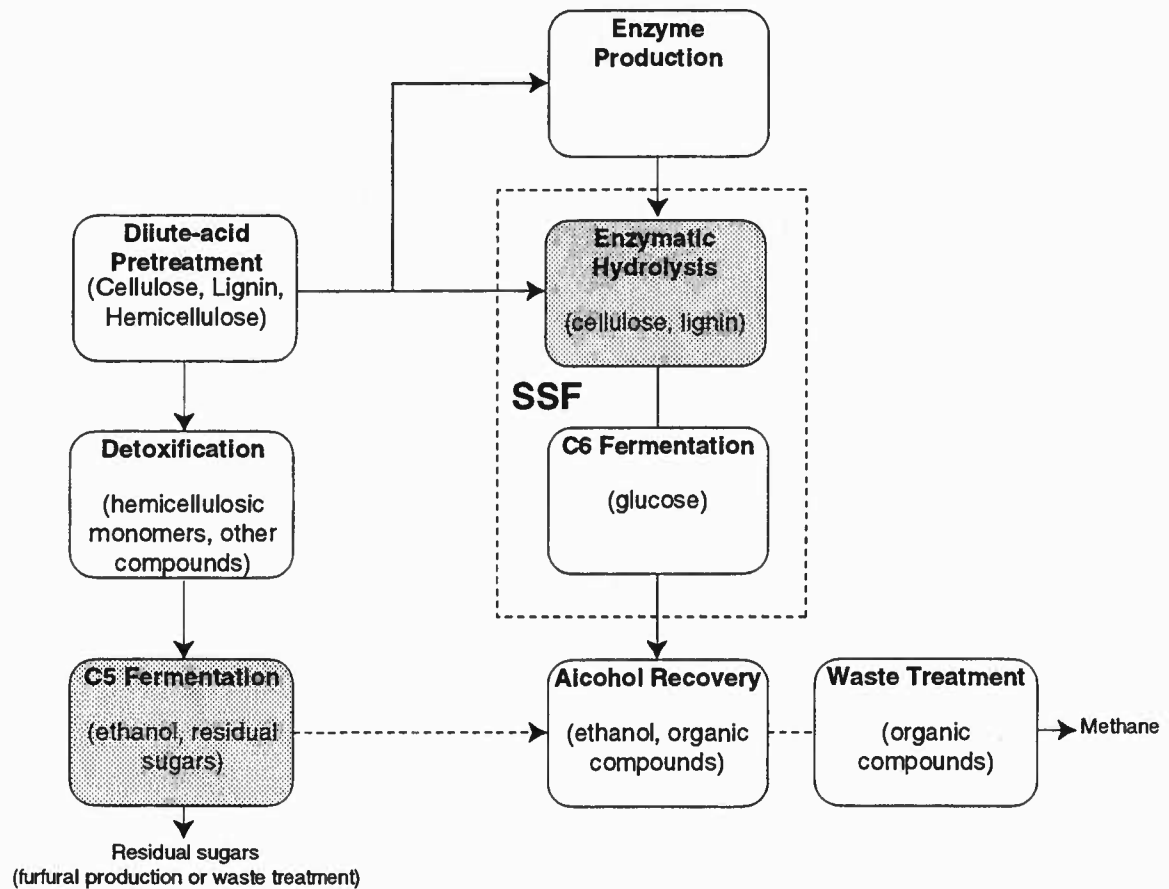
Enzyme Production

Dilute-acid Pretreatment
(Cellulose, Lignin, Hemicellulose)

Enzymatic Hydrolysis
(cellulose, lignin)

SSF

C6 Fermentation
(glucose)

Detoxification
(hemicellulosic monomers, other compounds)

C5 Fermentation
(ethanol, residual sugars)

Alcohol Recovery
(ethanol, organic compounds)

Waste Treatment
(organic compounds)

Methane

Residual sugars
(furfural production or waste treatment)